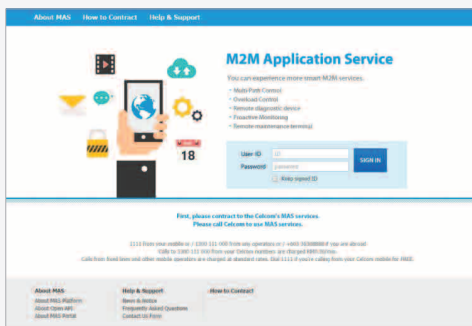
About MAS   How to Contract   Help & Support

18

M2M Application Service

You can experience more smart M2M services.

- Multi-Path Control
- Overload Control
- Remote diagnostic device
- Proactive Monitoring
- Remote maintenance terminal

User ID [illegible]
Password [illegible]
SIGN IN
Keep signed ID

First, please contract to the Celcom's MAS services.
Please call Celcom to use MAS services.

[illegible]
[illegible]
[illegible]

About MAS
About MAS Platform
About Open API
About MAS Portal

Help & Support
News & Notice
Frequently Asked Questions
Contact Us Form

How to Contract